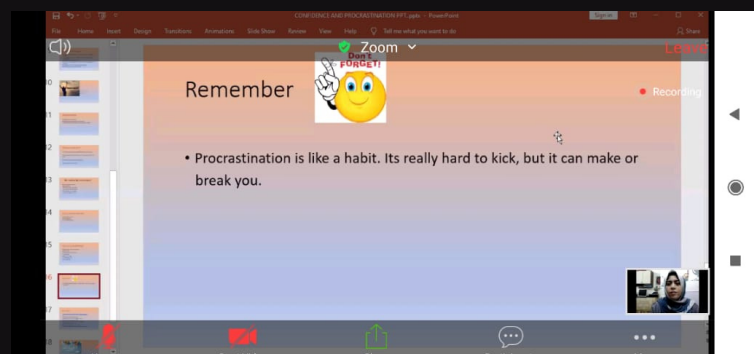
CONFIDENCE AND PROCRASTINATION PPT.pptx - PowerPoint

Sign in

File Home Insert Design Transitions Animations Slide Show Review View Help Tell me what you want to do

Share

Zoom

Leave

Recording

30

31

32

33

34

35

36

37

38

Remember

Don't FORGET!

• Procrastination is like a habit. Its really hard to kick, but it can make or break you.